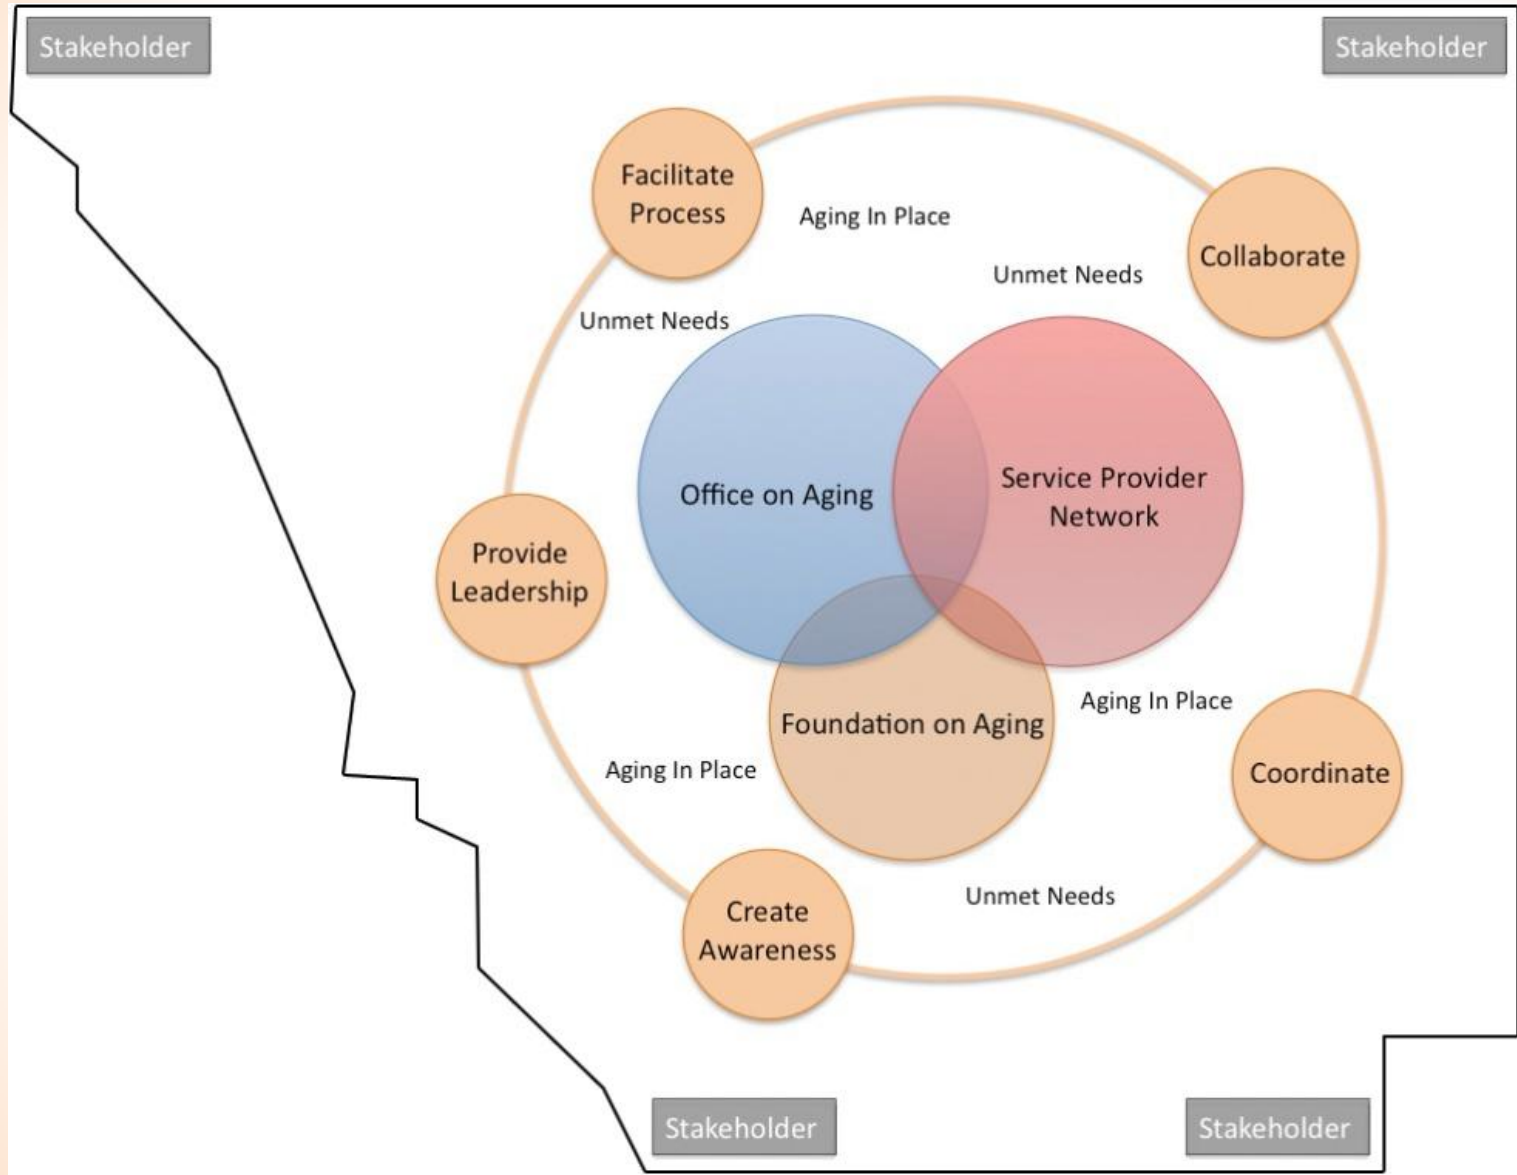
Stakeholder

Stakeholder

Facilitate Process

Aging In Place

Collaborate

Unmet Needs

Unmet Needs

Office on Aging

Service Provider Network

Provide Leadership

Foundation on Aging

Aging In Place

Aging In Place

Coordinate

Create Awareness

Unmet Needs

Stakeholder

Stakeholder